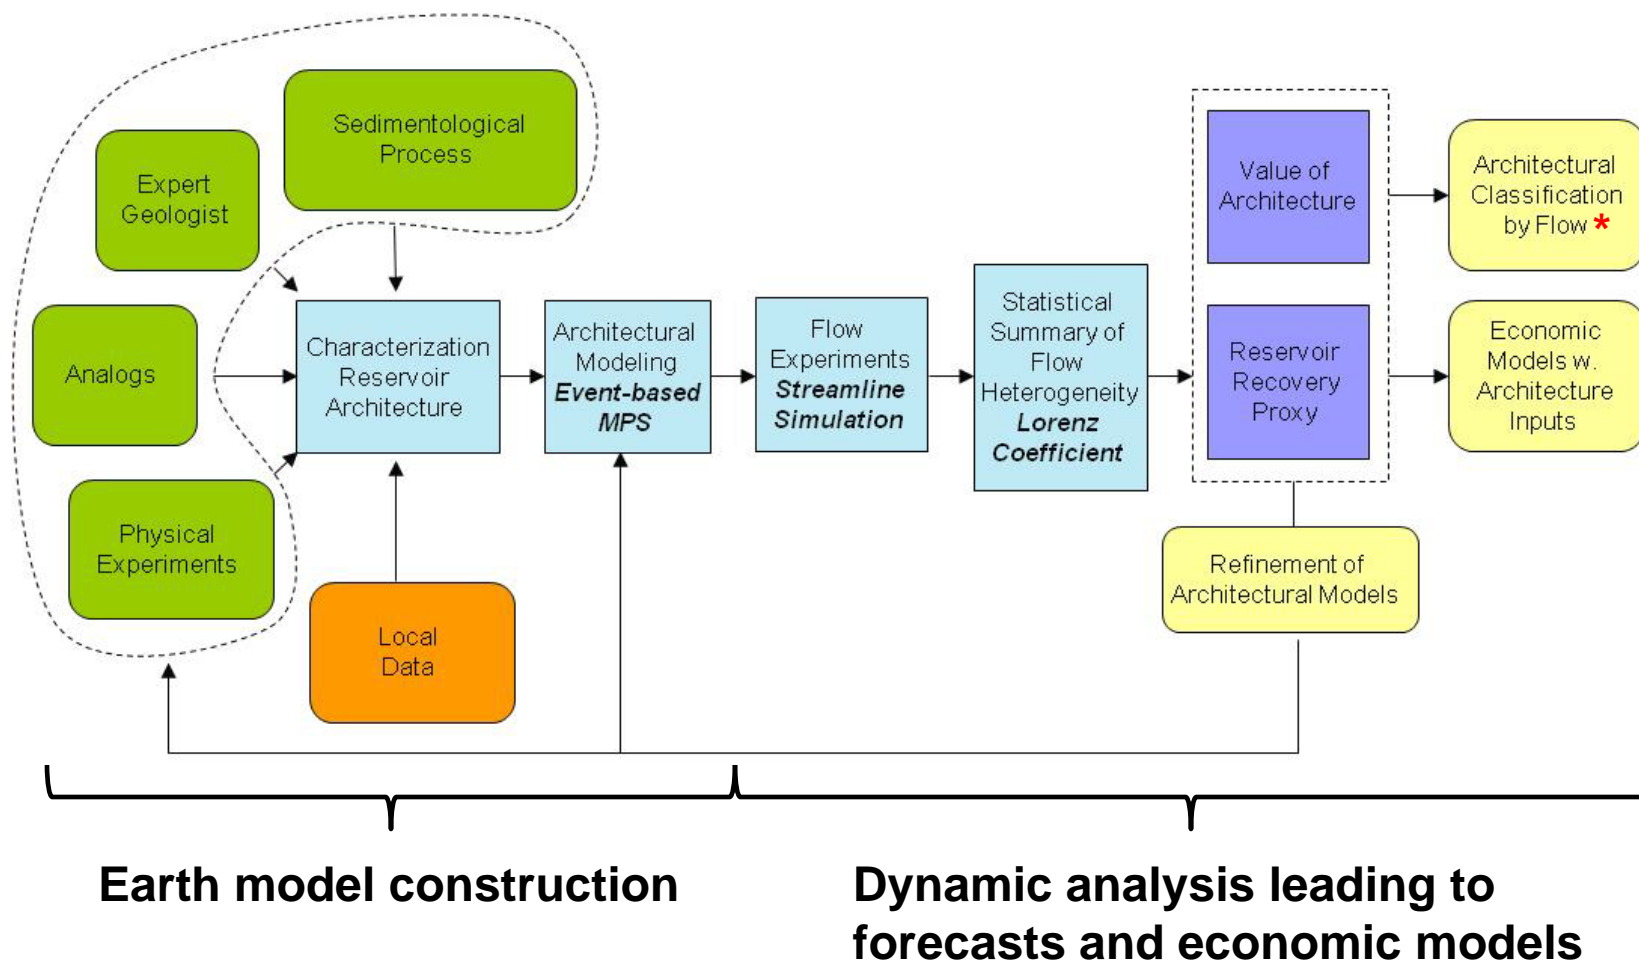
Sedimentological Process

Expert Geologist

Analogs

Physical Experiments

Characterization Reservoir Architecture

Local Data

Architectural Modeling ***Event-based MPS***

Flow Experiments ***Streamline Simulation***

Statistical Summary of Flow Heterogeneity ***Lorenz Coefficient***

Value of Architecture

Reservoir Recovery Proxy

Architectural Classification by Flow *

Economic Models w. Architecture Inputs

Refinement of Architectural Models

**Earth model construction**

**Dynamic analysis leading to forecasts and economic models**